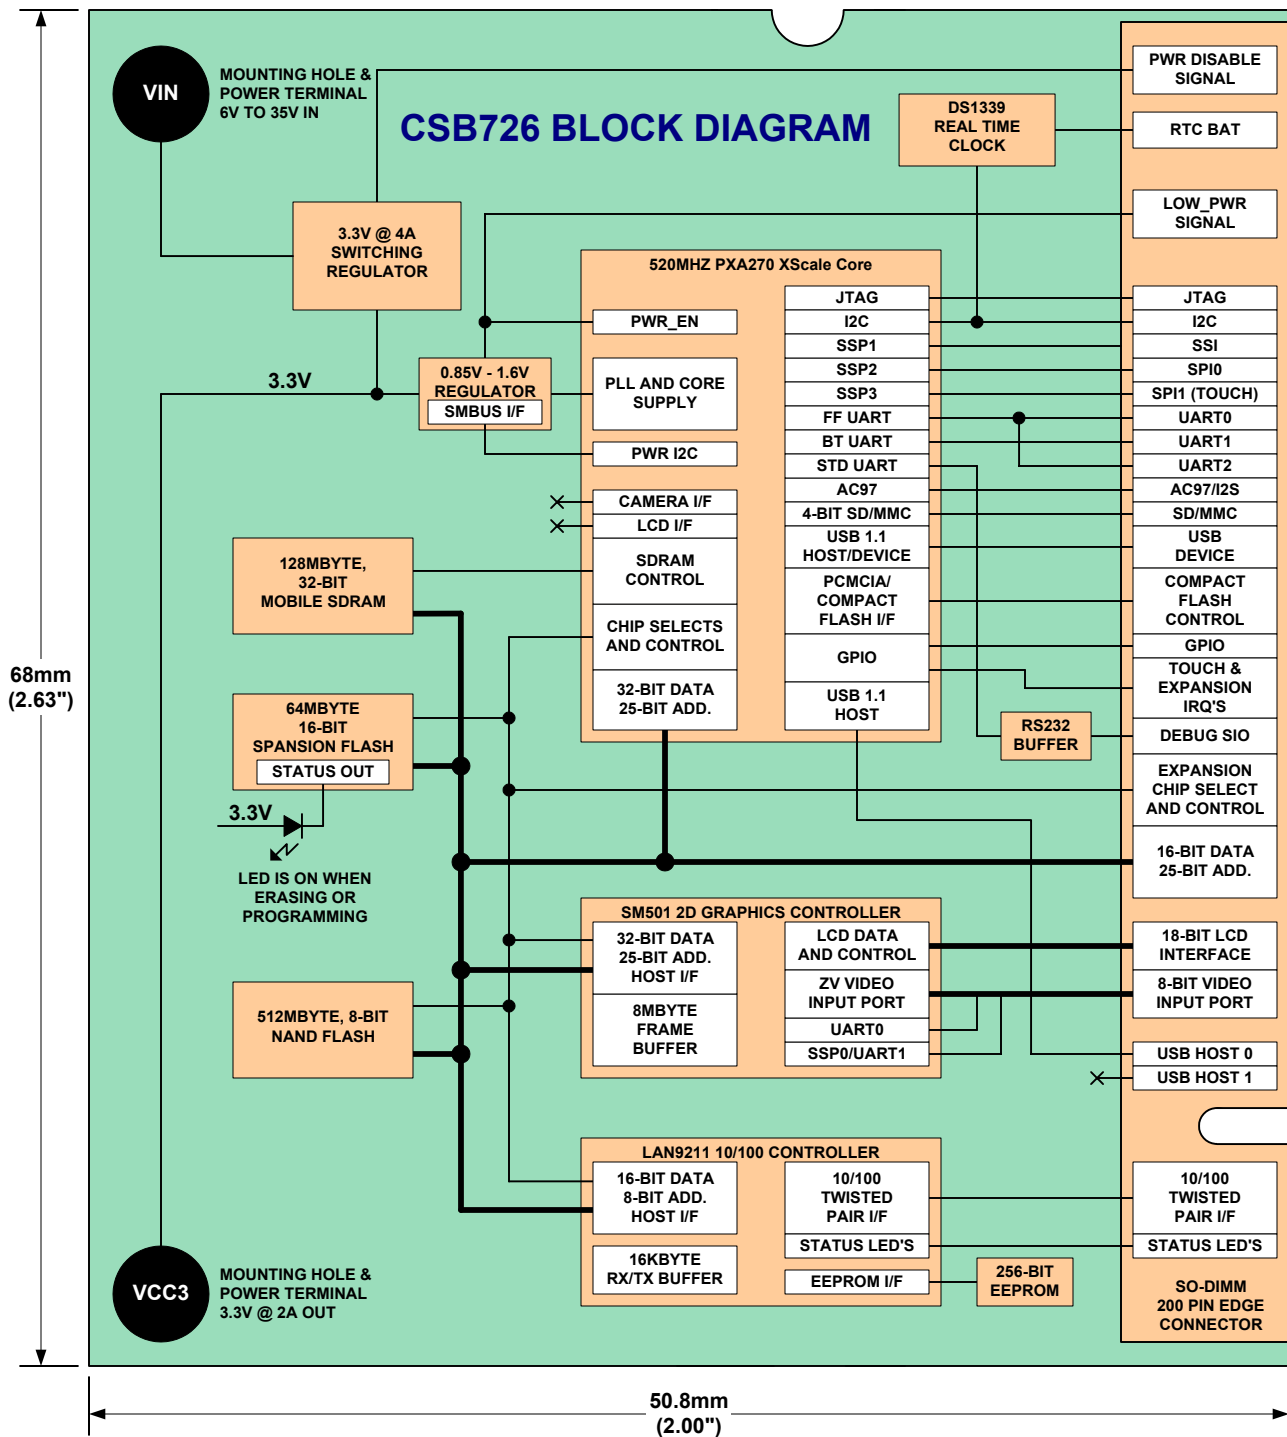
CSB726 BLOCK DIAGRAM

VIN

MOUNTING HOLE & POWER TERMINAL 6V TO 35V IN

3.3V @ 4A SWITCHING REGULATOR

3.3V

0.85V - 1.6V REGULATOR

SMBUS I/F

DS1339 REAL TIME CLOCK

520MHZ PXA270 XScale Core

PWR_EN

PLL AND CORE SUPPLY

PWR I2C

CAMERA I/F

LCD I/F

SDRAM CONTROL

CHIP SELECTS AND CONTROL

32-BIT DATA 25-BIT ADD.

JTAG

I2C

SSP1

SSP2

SSP3

FF UART

BT UART

STD UART

AC97

4-BIT SD/MMC

USB 1.1 HOST/DEVICE

PCMCIA/ COMPACT FLASH I/F

GPIO

USB 1.1 HOST

PWR DISABLE SIGNAL

RTC BAT

LOW_PWR SIGNAL

JTAG

I2C

SSI

SPI0

SPI1 (TOUCH)

UART0

UART1

UART2

AC97/I2S

SD/MMC

USB DEVICE

COMPACT FLASH CONTROL

GPIO

TOUCH & EXPANSION IRQ'S

DEBUG SIO

RS232 BUFFER

EXPANSION CHIP SELECT AND CONTROL

16-BIT DATA 25-BIT ADD.

128MBYTE, 32-BIT MOBILE SDRAM

64MBYTE 16-BIT SPANSION FLASH

STATUS OUT

3.3V

LED IS ON WHEN ERASING OR PROGRAMMING

SM501 2D GRAPHICS CONTROLLER

32-BIT DATA 25-BIT ADD. HOST I/F

8MBYTE FRAME BUFFER

LCD DATA AND CONTROL

ZV VIDEO INPUT PORT

UART0

SSP0/UART1

18-BIT LCD INTERFACE

8-BIT VIDEO INPUT PORT

USB HOST 0

USB HOST 1

512MBYTE, 8-BIT NAND FLASH

LAN9211 10/100 CONTROLLER

16-BIT DATA 8-BIT ADD. HOST I/F

16KBYTE RX/TX BUFFER

10/100 TWISTED PAIR I/F

STATUS LED'S

EEPROM I/F

256-BIT EEPROM

10/100 TWISTED PAIR I/F

STATUS LED'S

SO-DIMM 200 PIN EDGE CONNECTOR

VCC3

MOUNTING HOLE & POWER TERMINAL 3.3V @ 2A OUT

68mm (2.63")

50.8mm (2.00")